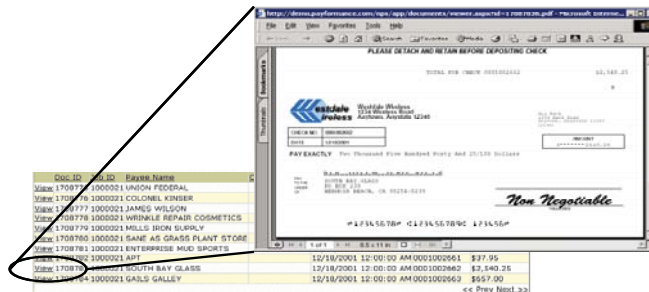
http://demo.performance.com/ops/app/documents/viewer.aspx?id=1708... - Microsoft Internet...

File Edit View Favorites Tools Help

Search Favorites Media

PLEASE DETACH AND RETAIN BEFORE DEPOSITING CHECK

TOTAL FOR CHECK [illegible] $2,540.25

Westdale Wireless

Westdale Wireless
1234 Westdale Road
Anytown, Anystate 12345

CHECK NO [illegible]
DATE 12/18/2001

AMOUNT
$*******2540.25

PAY EXACTLY Two Thousand Five Hundred Forty And 25/100 Dollars

SOUTH BAY GLASS
PO BOX 235
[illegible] BEACH, CA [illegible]

Non Negotiable

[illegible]

1 of 1 8.5 x 11 in

Bookmarks
Thumbnails

| Doc ID | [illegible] ID | Payee Name | | | |
|---|---|---|---|---|---|
| View 1708773 | 1000021 | UNION FEDERAL | | | |
| View 1708776 | 1000021 | COLONEL KINSER | | | |
| View 1708777 | 1000021 | JAMES WILSON | | | |
| View 1708778 | 1000021 | WRINKLE REPAIR COSMETICS | | | |
| View 1708779 | 1000021 | MILLS IRON SUPPLY | | | |
| View 1708780 | 1000021 | SANE AS GRASS PLANT STORE | | | |
| View 1708781 | 1000021 | ENTERPRISE MUD SPORTS | | | |
| View 1708782 | 1000021 | APT | 12/18/2001 12:00:00 AM | 0001002661 | $37.95 |
| View 1708783 | 1000021 | SOUTH BAY GLASS | 12/18/2001 12:00:00 AM | 0001002662 | $2,540.25 |
| View 1708784 | 1000021 | GAILS GALLEY | 12/18/2001 12:00:00 AM | 0001002663 | $557.00 |

<< Prev Next >>